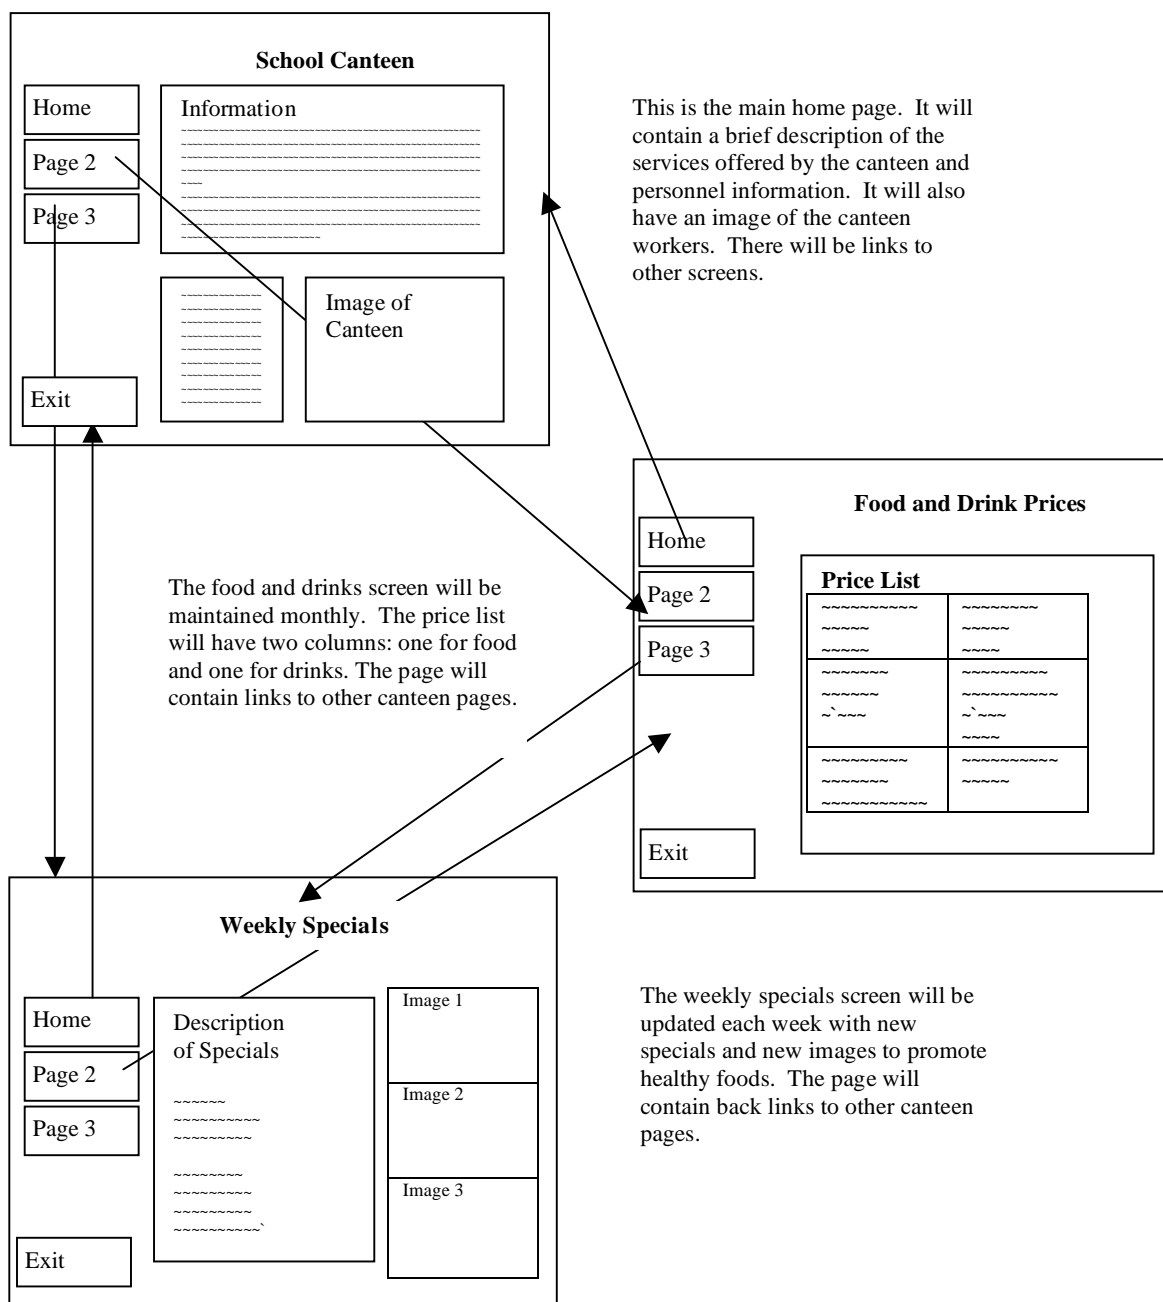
School Canteen

Home

Page 2

Page 3

Information

Image of Canteen

Exit

This is the main home page. It will contain a brief description of the services offered by the canteen and personnel information. It will also have an image of the canteen workers. There will be links to other screens.

Food and Drink Prices

Home

Page 2

Page 3

Price List

Exit

The food and drinks screen will be maintained monthly. The price list will have two columns: one for food and one for drinks. The page will contain links to other canteen pages.

Weekly Specials

Home

Page 2

Page 3

Description of Specials

Image 1

Image 2

Image 3

Exit

The weekly specials screen will be updated each week with new specials and new images to promote healthy foods. The page will contain back links to other canteen pages.